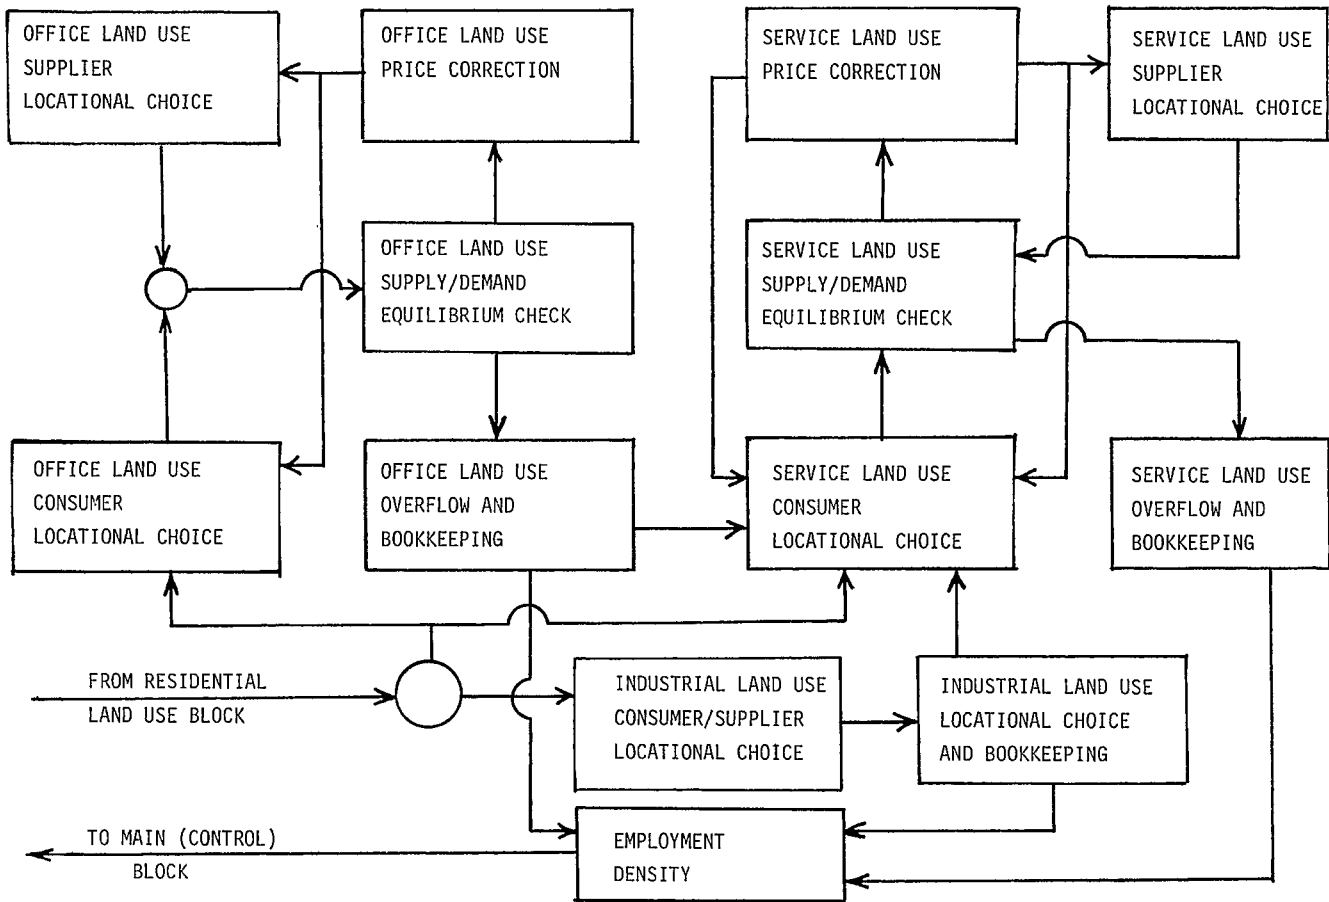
OFFICE LAND USE SUPPLIER LOCATIONAL CHOICE

OFFICE LAND USE PRICE CORRECTION

SERVICE LAND USE PRICE CORRECTION

SERVICE LAND USE SUPPLIER LOCATIONAL CHOICE

OFFICE LAND USE SUPPLY/DEMAND EQUILIBRIUM CHECK

SERVICE LAND USE SUPPLY/DEMAND EQUILIBRIUM CHECK

OFFICE LAND USE CONSUMER LOCATIONAL CHOICE

OFFICE LAND USE OVERFLOW AND BOOKKEEPING

SERVICE LAND USE CONSUMER LOCATIONAL CHOICE

SERVICE LAND USE OVERFLOW AND BOOKKEEPING

FROM RESIDENTIAL LAND USE BLOCK

INDUSTRIAL LAND USE CONSUMER/SUPPLIER LOCATIONAL CHOICE

INDUSTRIAL LAND USE LOCATIONAL CHOICE AND BOOKKEEPING

TO MAIN (CONTROL) BLOCK

EMPLOYMENT DENSITY